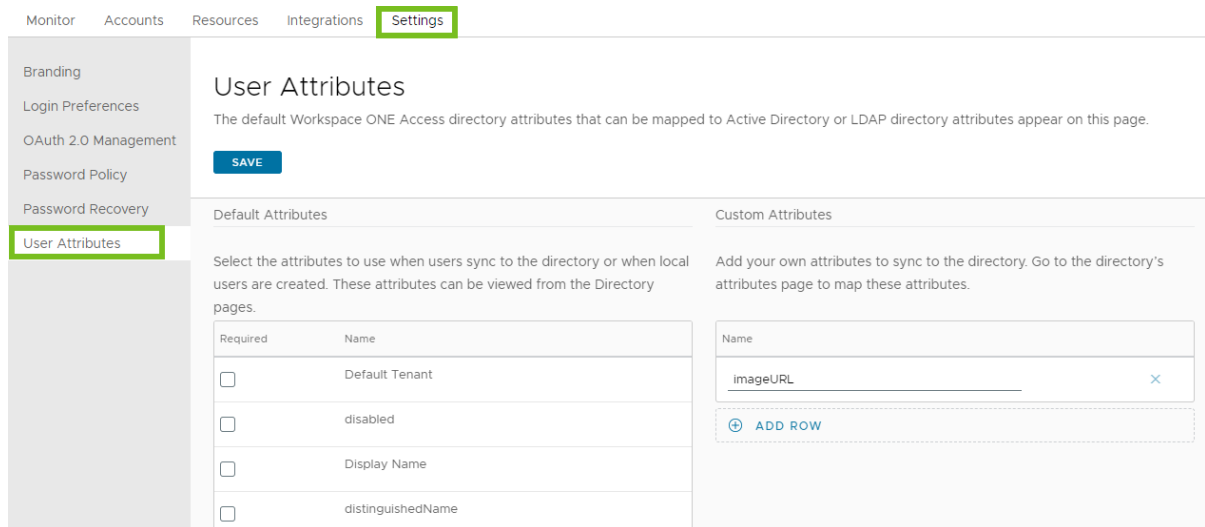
Monitor Accounts Resources Integrations Settings

Branding
Login Preferences
OAuth 2.0 Management
Password Policy
Password Recovery
User Attributes

User Attributes

The default Workspace ONE Access directory attributes that can be mapped to Active Directory or LDAP directory attributes appear on this page.

SAVE

Default Attributes

Select the attributes to use when users sync to the directory or when local users are created. These attributes can be viewed from the Directory pages.

| Required | Name |
|---|---|
| ☐ | Default Tenant |
| ☐ | disabled |
| ☐ | Display Name |
| ☐ | distinguishedName |

Custom Attributes

Add your own attributes to sync to the directory. Go to the directory's attributes page to map these attributes.

| Name |
|---|
| imageURL × |

⊕ ADD ROW